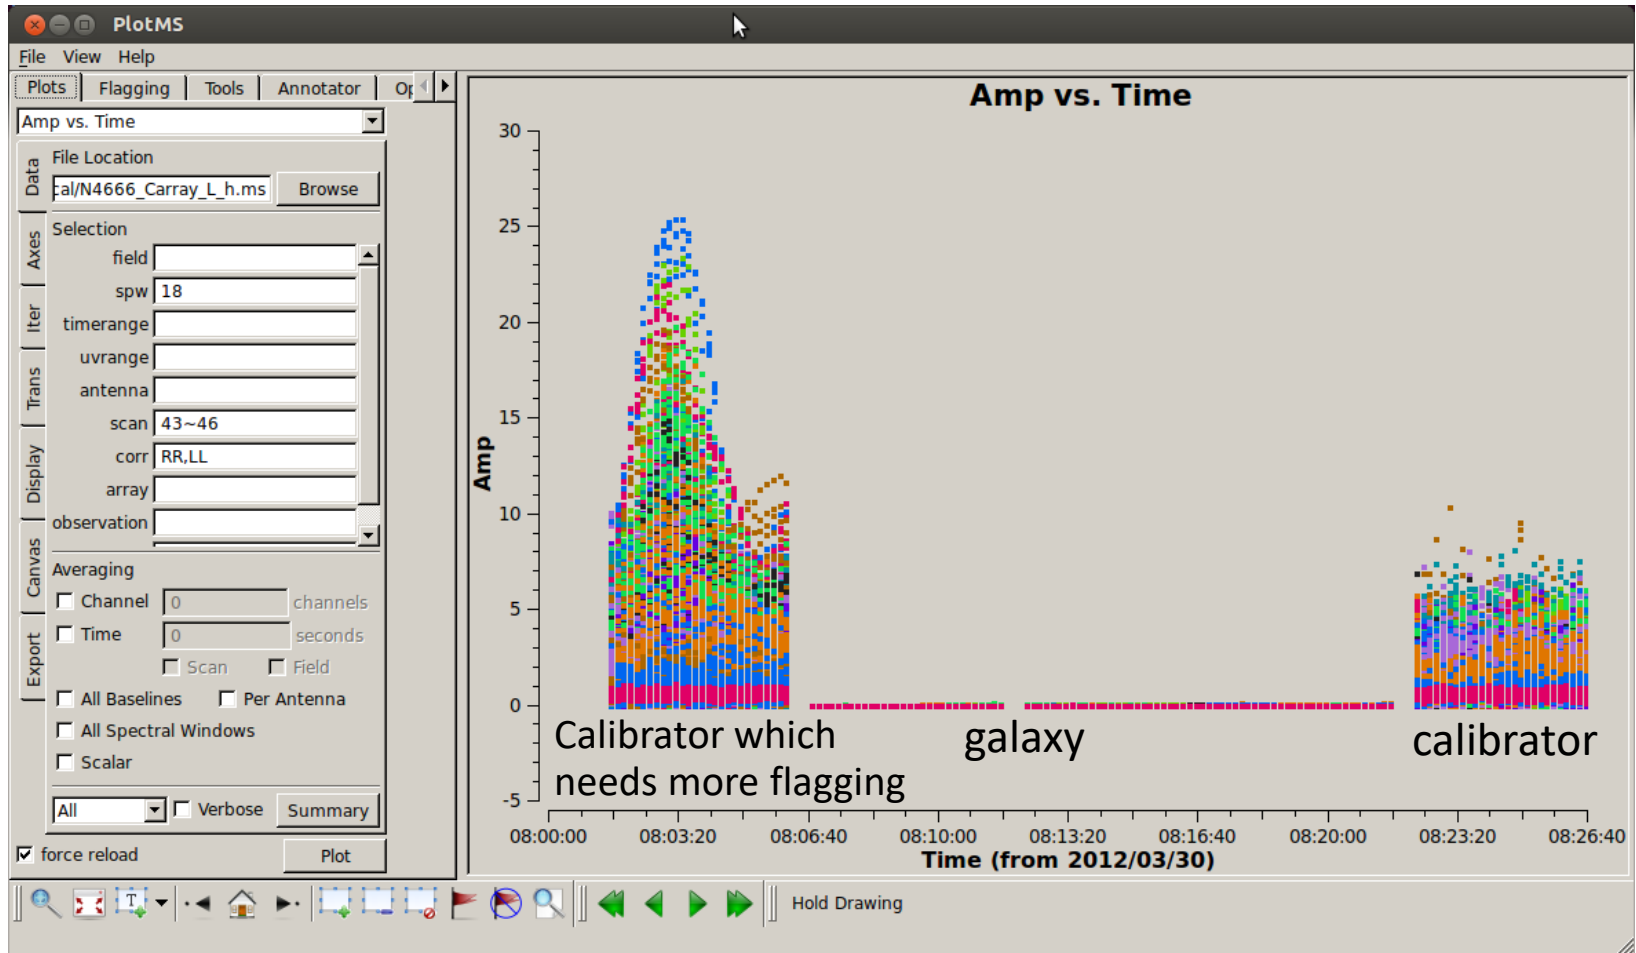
PlotMS

File View Help

Plots | Flagging | Tools | Annotator | Op

Amp vs. Time

Data
Axes
Iter
Trans
Display
Canvas
Export

File Location
cal/N4666_Carray_L_h.ms Browse

Selection
field
spw 18
timerange
uvrange
antenna
scan 43~46
corr RR,LL
array
observation

Averaging
Channel 0 channels
Time 0 seconds
Scan Field
All Baselines Per Antenna
All Spectral Windows
Scalar

All Verbose Summary

force reload Plot

Amp vs. Time

30
25
20
15
10
5
0
-5

Amp

Calibrator which needs more flagging

galaxy

calibrator

08:00:00 08:03:20 08:06:40 08:10:00 08:13:20 08:16:40 08:20:00 08:23:20 08:26:40

Time (from 2012/03/30)

Hold Drawing